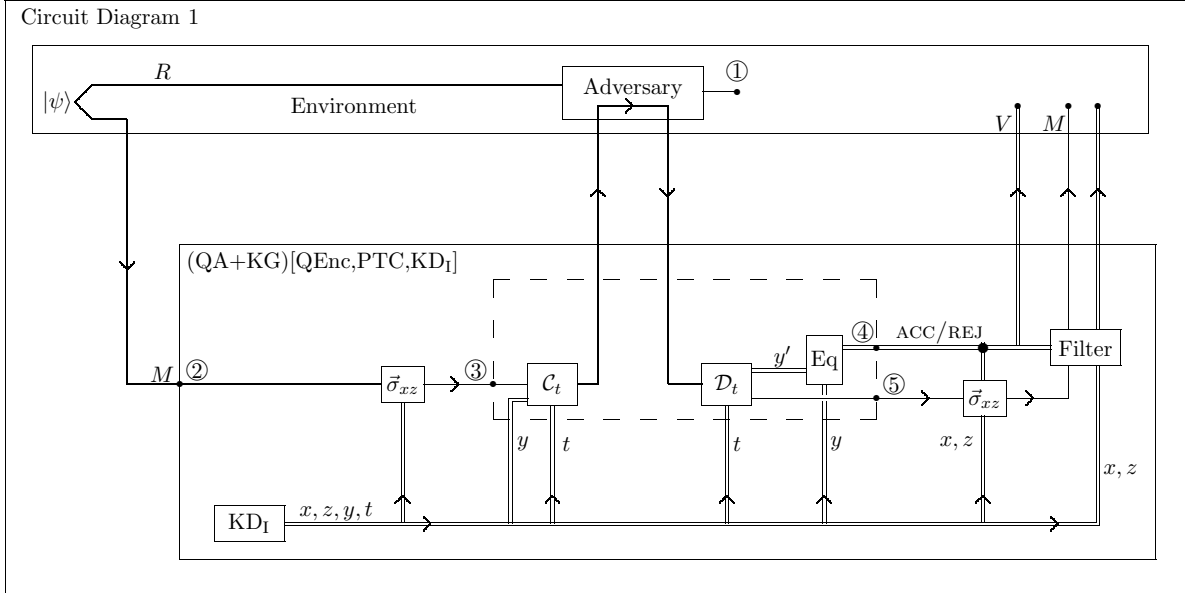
Circuit Diagram 1

$|\psi\rangle$

R

Environment

Adversary

①

V

M

(QA+KG)[QEnc,PTC,$KD_I$]

M

②

$\vec{\sigma}_{xz}$

③

$\mathcal{C}_t$

$\mathcal{D}_t$

$y'$

Eq

④

ACC/REJ

Filter

⑤

$\vec{\sigma}_{xz}$

y

t

t

y

x, z

x, z

$KD_I$

x, z, y, t